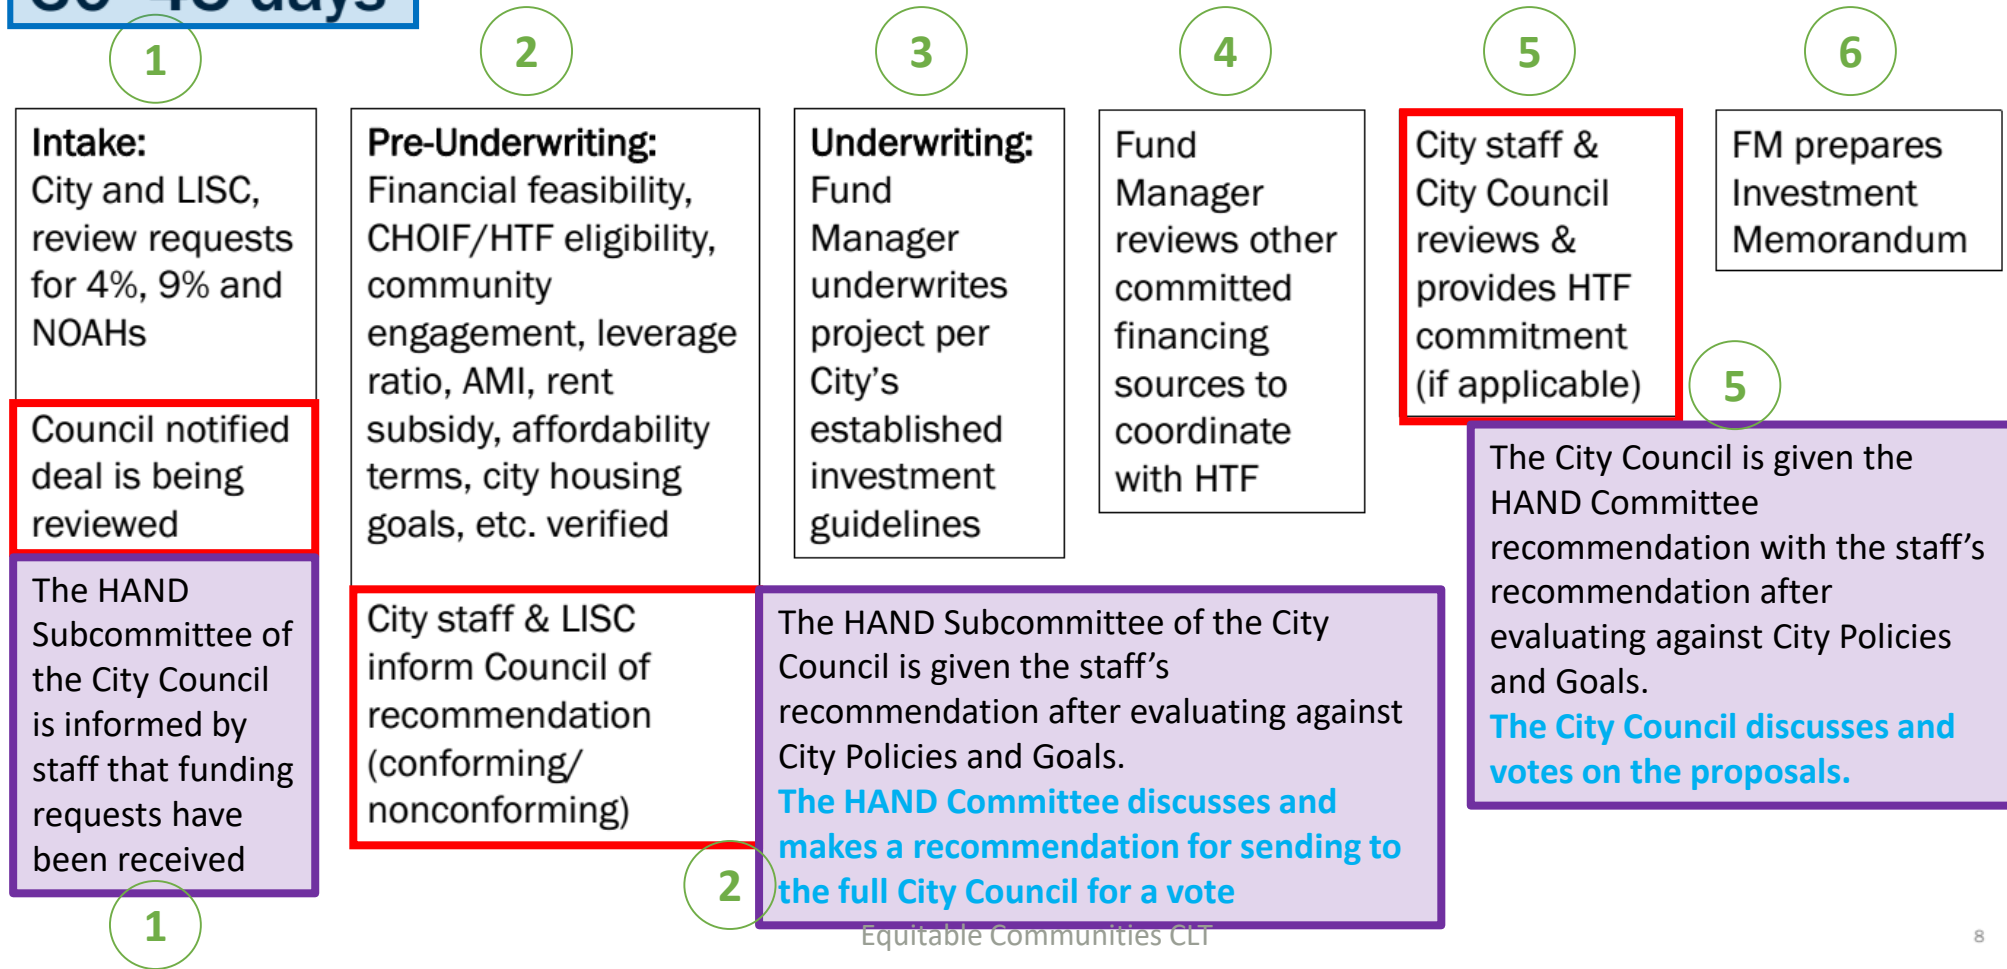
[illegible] days

1

2

3

4

5

6

Intake:
City and LISC, review requests for 4%, 9% and NOAHs

Council notified deal is being reviewed

The HAND Subcommittee of the City Council is informed by staff that funding requests have been received

1

Pre-Underwriting:
Financial feasibility, CHOIF/HTF eligibility, community engagement, leverage ratio, AMI, rent subsidy, affordability terms, city housing goals, etc. verified

City staff & LISC inform Council of recommendation (conforming/ nonconforming)

2

Underwriting:
Fund Manager underwrites project per City's established investment guidelines

Fund Manager reviews other committed financing sources to coordinate with HTF

The HAND Subcommittee of the City Council is given the staff's recommendation after evaluating against City Policies and Goals.
The HAND Committee discusses and makes a recommendation for sending to the full City Council for a vote

City staff & City Council reviews & provides HTF commitment (if applicable)

5

The City Council is given the HAND Committee recommendation with the staff's recommendation after evaluating against City Policies and Goals.
The City Council discusses and votes on the proposals.

FM prepares Investment Memorandum

Equitable Communities CLT

8